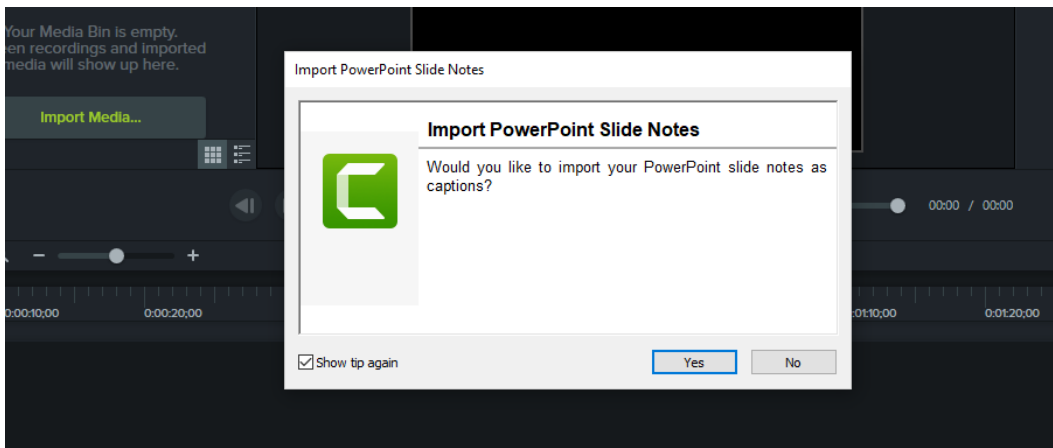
Your Media Bin is empty. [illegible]en recordings and imported media will show up here.

Import Media...

00:00 / 00:00

0:00:10;00
0:00:20;00
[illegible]:01:10;00
0:01:20;00

Import PowerPoint Slide Notes

Import PowerPoint Slide Notes

Would you like to import your PowerPoint slide notes as captions?

Show tip again

Yes

No